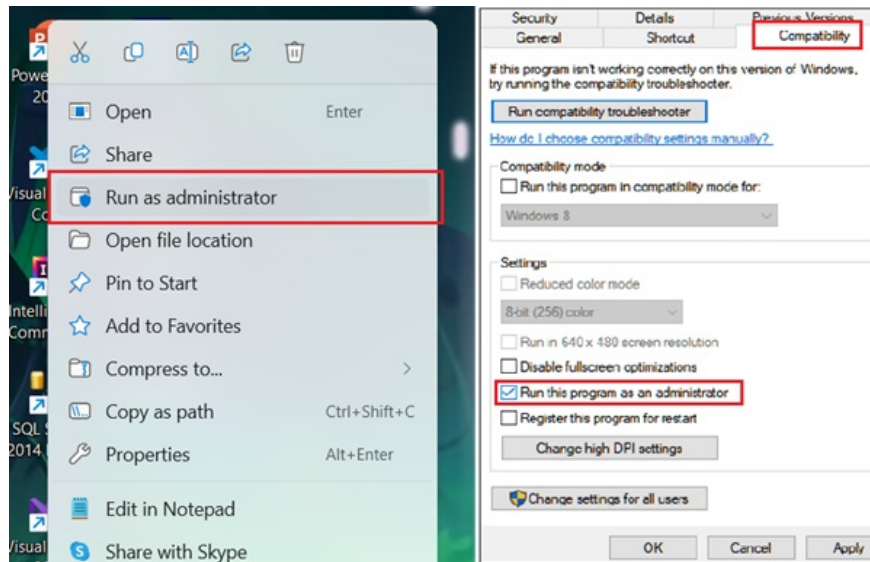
Powe
20
Visual
Co
Intelli
Comm
SQL
2014
Visual

Open Enter
Share
Run as administrator
Open file location
Pin to Start
Add to Favorites
Compress to...
Copy as path Ctrl+Shift+C
Properties Alt+Enter
Edit in Notepad
Share with Skype

Security
Details
Previous Versions
General
Shortcut
Compatibility

If this program isn't working correctly on this version of Windows, try running the compatibility troubleshooter.

Run compatibility troubleshooter

How do I choose compatibility settings manually?

Compatibility mode
Run this program in compatibility mode for:
Windows 8

Settings
Reduced color mode
8-bit (256) color
Run in 640 x 480 screen resolution
Disable fullscreen optimizations
Run this program as an administrator
Register this program for restart
Change high DPI settings

Change settings for all users

OK
Cancel
Apply